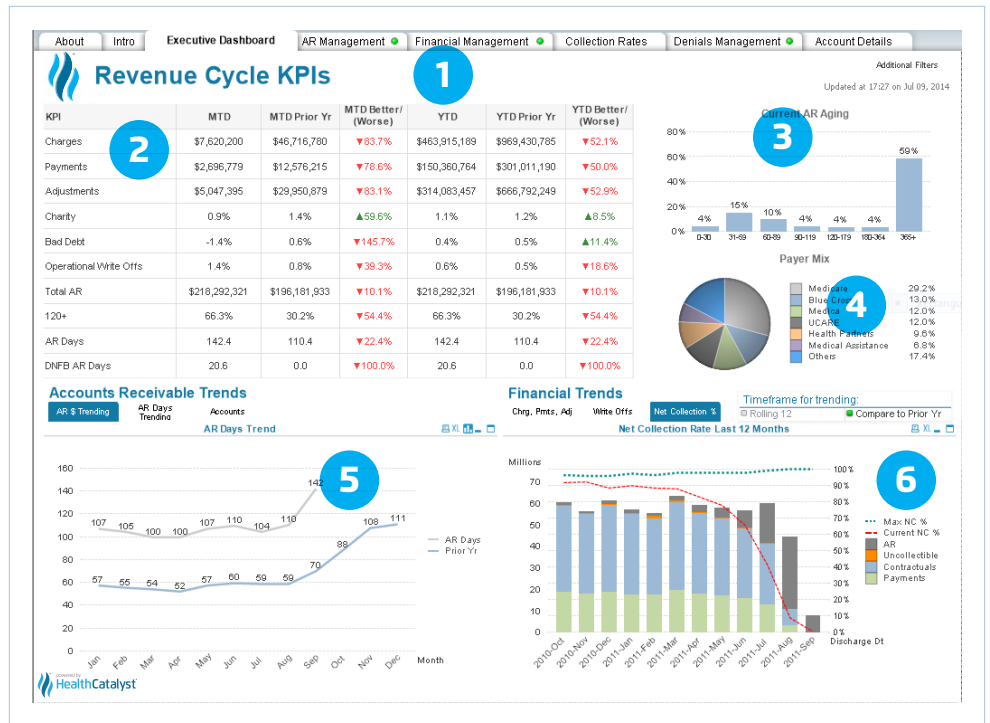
About | Intro | Executive Dashboard | AR Management | Financial Management | Collection Rates | Denials Management | Account Details

Revenue Cycle KPIs

1

Additional Filters

Updated at 17:27 on Jul 09, 2014

2

| KPI | MTD | MTD Prior Yr | MTD Better/ (Worse) | YTD | YTD Prior Yr | YTD Better/ (Worse) |
|---|---|---|---|---|---|---|
| Charges | $7,620,200 | $46,716,780 | ▼83.7% | $463,915,189 | $969,430,785 | ▼52.1% |
| Payments | $2,696,779 | $12,576,215 | ▼78.6% | $150,360,764 | $301,011,190 | ▼50.0% |
| Adjustments | $5,047,395 | $29,950,879 | ▼83.1% | $314,083,457 | $666,792,249 | ▼52.9% |
| Charity | 0.9% | 1.4% | ▲59.6% | 1.1% | 1.2% | ▲8.5% |
| Bad Debt | -1.4% | 0.6% | ▼145.7% | 0.4% | 0.5% | ▲11.4% |
| Operational Write Offs | 1.4% | 0.8% | ▼39.3% | 0.6% | 0.5% | ▼18.6% |
| Total AR | $218,292,321 | $196,181,933 | ▼10.1% | $218,292,321 | $196,181,933 | ▼10.1% |
| 120+ | 66.3% | 30.2% | ▼54.4% | 66.3% | 30.2% | ▼54.4% |
| AR Days | 142.4 | 110.4 | ▼22.4% | 142.4 | 110.4 | ▼22.4% |
| DNFB AR Days | 20.6 | 0.0 | ▼100.0% | 20.6 | 0.0 | ▼100.0% |

Current AR Aging

3

80% 60% 40% 20% 0%
4% 15% 10% 4% 4% 4% 59%
0-30 31-59 60-89 90-119 120-119 180-364 365+

Payer Mix

4

| Medicare | 29.2% |
|---|---|
| Blue Cross | 13.0% |
| Medicaid | 12.0% |
| UCARE | 12.0% |
| Health Partners | 9.6% |
| Medical Assistance | 6.8% |
| Others | 17.4% |

Accounts Receivable Trends

AR $ Trending | AR Days Trending | Accounts

AR Days Trend

5

160 140 120 100 80 60 40 20 0
107 105 100 100 107 110 104 110 142
57 55 54 52 57 60 59 59 70 88 108 111
Jan Feb Mar Apr May Jun Jul Aug Sep Oct Nov Dec
Month
AR Days
Prior Yr

Financial Trends

Chrg, Pmts, Adj | Write Offs | Net Collection %

Timeframe for trending:
Rolling 12 | Compare to Prior Yr

Net Collection Rate Last 12 Months

6

Millions
70 60 50 40 30 20 10 0
100% 90% 80% 70% 60% 50% 40% 30% 20% 10% 0%
2010-Oct 2010-Nov 2010-Dec 2011-Jan 2011-Feb 2011-Mar 2011-Apr 2011-May 2011-Jun 2011-Jul 2011-Aug 2011-Sep
Discharge Dt

Max NC %
Current NC %
AR
Uncollectible
Contractuals
Payments

powered by HealthCatalyst